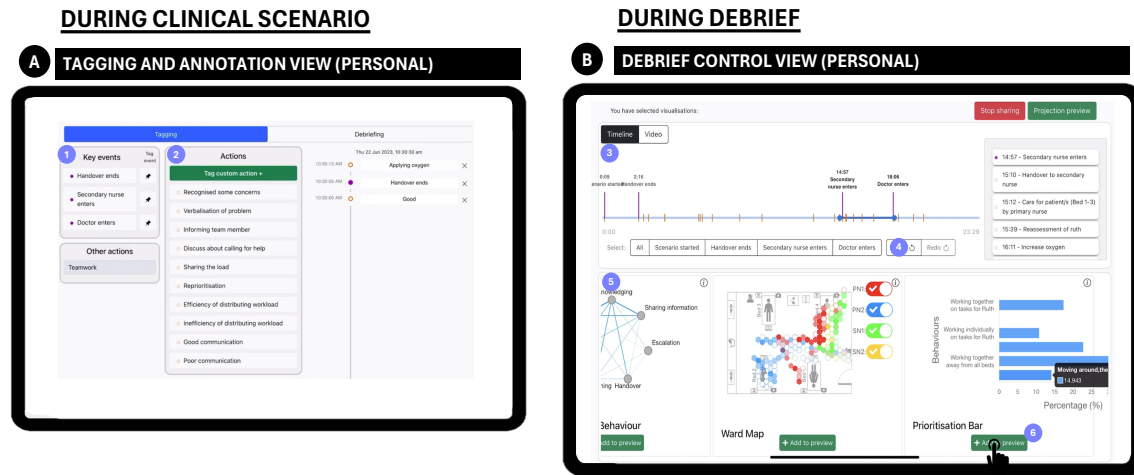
DURING CLINICAL SCENARIO

A TAGGING AND ANNOTATION VIEW (PERSONAL)

Tagging

Debriefing

1 Key events

Tag event

Handover ends

Secondary nurse enters

Doctor enters

Other actions

Teamwork

2 Actions

Tag custom action +

Recognised some concerns

Verbalisation of problem

Informing team member

Discuss about calling for help

Sharing the load

Reprioritisation

Efficiency of distributing workload

Inefficiency of distributing workload

Good communication

Poor communication

Thu 22 Jun 2023, 10:30:30 am

10:30:10 AM Applying oxygen

10:30:00 AM Handover ends

10:30:00 AM Good

DURING DEBRIEF

B DEBRIEF CONTROL VIEW (PERSONAL)

You have selected visualisations:

Stop sharing

Projection preview

Timeline Video

3

0:09 enario started

2:16 Handover ends

14:57 Secondary nurse enters

18:06 Doctor enters

0:00

23:29

Select: All Scenario started Handover ends Secondary nurse enters Doctor enters

4 Redo

14:57 - Secondary nurse enters

15:10 - Handover to secondary nurse

15:12 - Care for patient/s (Bed 1-3) by primary nurse

15:39 - Reassessment of ruth

16:11 - Increase oxygen

5

nowledging

Sharing information

Escalation

ning Handover

Behaviour

dd to preview

PN1

PN2

SN1

SN2

Ward Map

+ Add to preview

Working together on tasks for Ruth

Working individually on tasks for Ruth

Working together away from all beds

Behaviours

Moving around,the

14.943

0 5 10 15 20 25

Percentage (%)

Prioritisation Bar

+ Add to preview

6